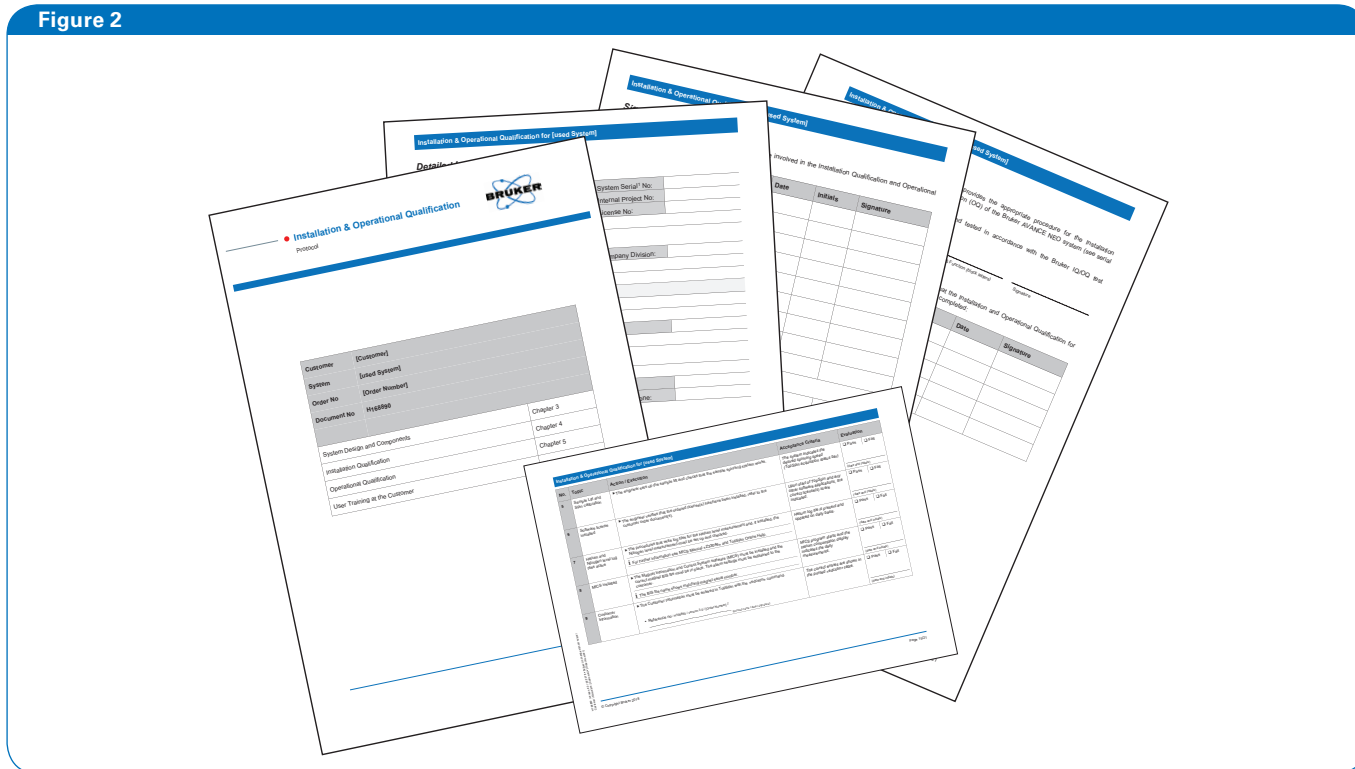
Figure 2

Installation & Operational Qualification

Protocol

BRUKER

| Customer | [Customer] |
|---|---|
| System | [used System] |
| Order No | [Order Number] |
| Document No | H158890 |

| | |
|---|---|
| System Design and Components | Chapter 3 |
| Installation Qualification | Chapter 4 |
| Operational Qualification | Chapter 5 |
| User Training at the Customer | |

Installation & Operational Qualification for [used System]

Detailed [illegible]

System Serial No:
Internal Project No:
License No:
Company Division:
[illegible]ne:

Installation & Operational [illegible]

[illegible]sed System]

involved in the Installation Qualification and Operational

| Date | Initials | Signature |
|---|---|---|

Installation & Op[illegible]

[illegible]sed System]

provides the appropriate procedure for the installation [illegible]n (OQ) of the Bruker AVANCE NEO system (see serial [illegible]

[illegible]d tested in accordance with the Bruker IQ/OQ that

Signature

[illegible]at the Installation and Operational Qualification for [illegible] completed.

| Date | Signature |
|---|---|

Installation & Operational Qualification for [used System]

| No. | Topic | Access / Explanation | Acceptance Criteria | Evaluation |
|---|---|---|---|---|
| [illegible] | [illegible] | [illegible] | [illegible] | ☐ Pass ☐ Fail |

© Copyright Bruker 2018

Page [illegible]